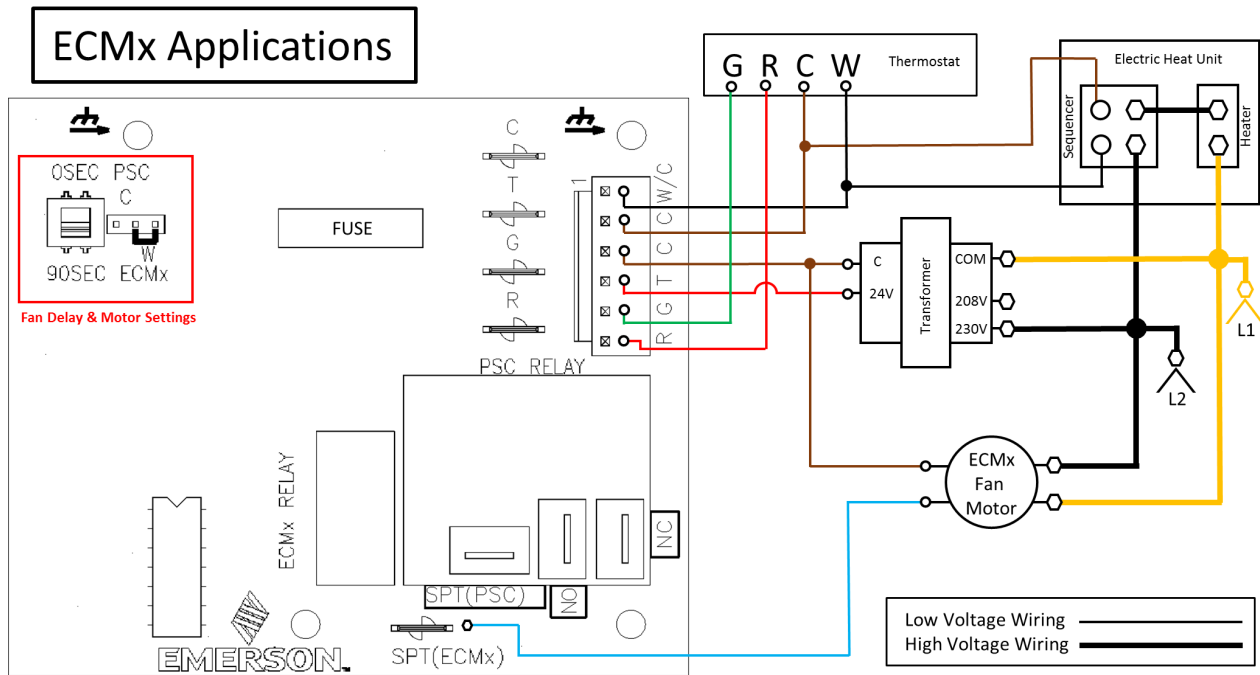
ECMx Applications

0SEC PSC
C
W
90SEC ECMx

Fan Delay & Motor Settings

FUSE

C
T
G
R

1
W/C
C
C
T
G
R

PSC RELAY

ECMx RELAY

NC
NO

SPT(PSC)
SPT(ECMx)

EMERSON

G R C W Thermostat

Electric Heat Unit
Sequencer
Heater

C
24V
Transformer
COM
208V
230V

L1
L2

ECMx
Fan
Motor

Low Voltage Wiring
High Voltage Wiring